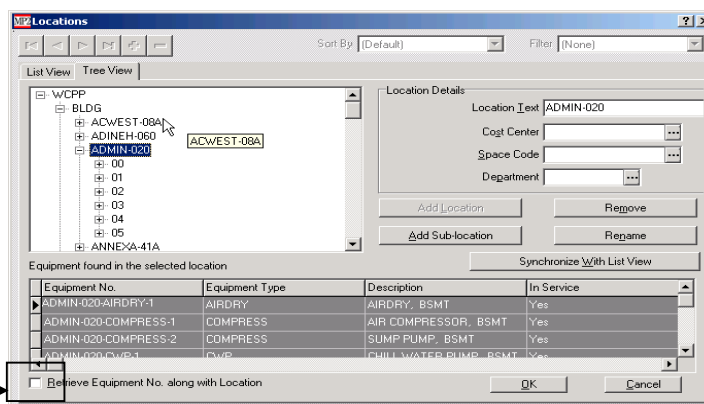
MP2 Locations

? x

Sort By [Default]

Filter [None]

List View | Tree View

WCPP
BLDG
ACWEST-08A
ADINEH-060
ACWEST-08A
ADMIN-020
00
01
02
03
04
05
ANNEXA-41A

Location Details

Location Text ADMIN-020

Cost Center

Space Code

Department

Add Location

Remove

Add Sub-location

Rename

Synchronize With List View

Equipment found in the selected location

| Equipment No. | Equipment Type | Description | In Service |
|---|---|---|---|
| ADMIN-020-AIRDRY-1 | AIRDRY | AIRDRY, BSMT | Yes |
| ADMIN-020-COMPRESS-1 | COMPRESS | AIR COMPRESSOR, BSMT | Yes |
| ADMIN-020-COMPRESS-2 | COMPRESS | SUMP PUMP, BSMT | Yes |
| ADMIN-020-CWP-1 | CWP | CHILL WATER PUMP, BSMT | Yes |

Retrieve Equipment No. along with Location

OK

Cancel